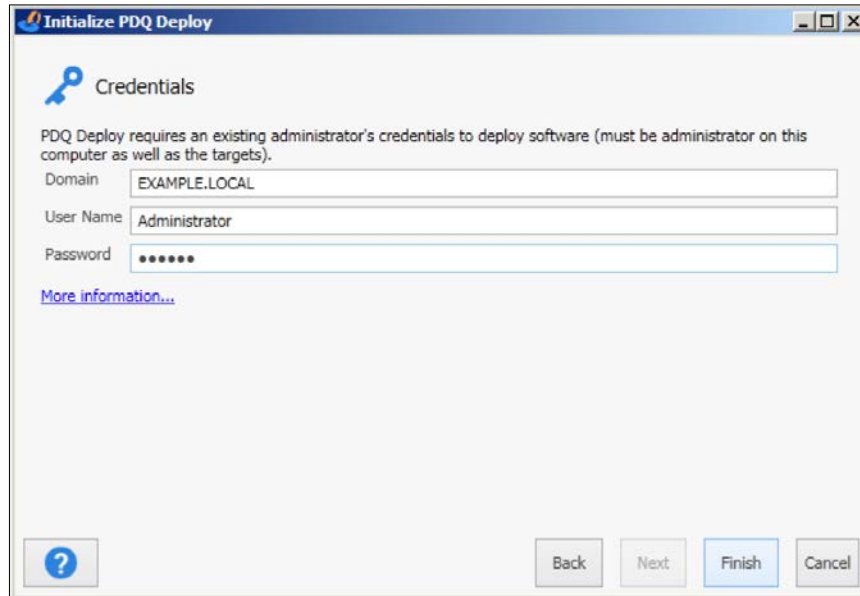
Initialize PDQ Deploy

Credentials

PDQ Deploy requires an existing administrator's credentials to deploy software (must be administrator on this computer as well as the targets).

Domain EXAMPLE.LOCAL
User Name Administrator
Password ••••••

More information...

?

Back Next Finish Cancel